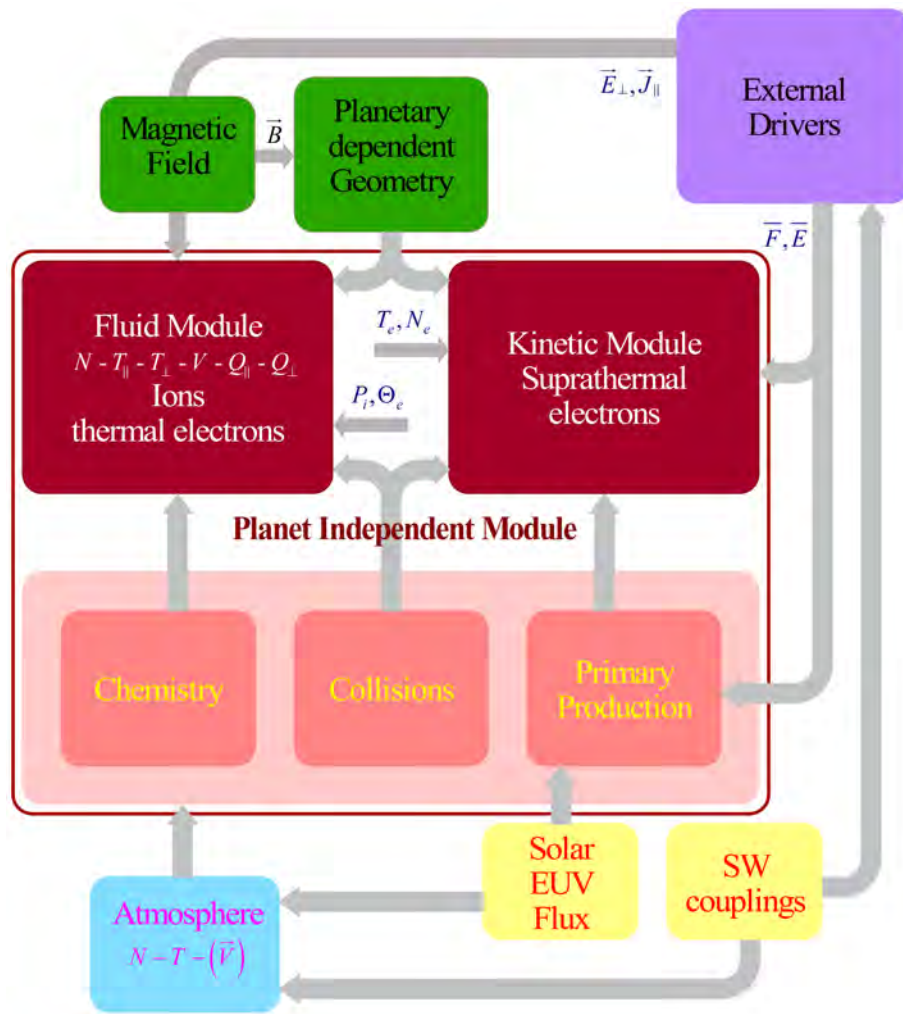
$\vec{E}_{\perp}, \vec{J}_{\parallel}$

External Drivers

Magnetic Field

$\vec{B}$

Planetary dependent Geometry

$\overline{F}, \overline{E}$

Fluid Module
$N - T_{\parallel} - T_{\perp} - V - Q_{\parallel} - Q_{\perp}$
Ions
thermal electrons

$T_e, N_e$

$P_i, \Theta_e$

Kinetic Module
Suprathermal electrons

Planet Independent Module

Chemistry

Collisions

Primary Production

Solar EUV Flux

SW couplings

Atmosphere
$N - T - (\vec{V})$